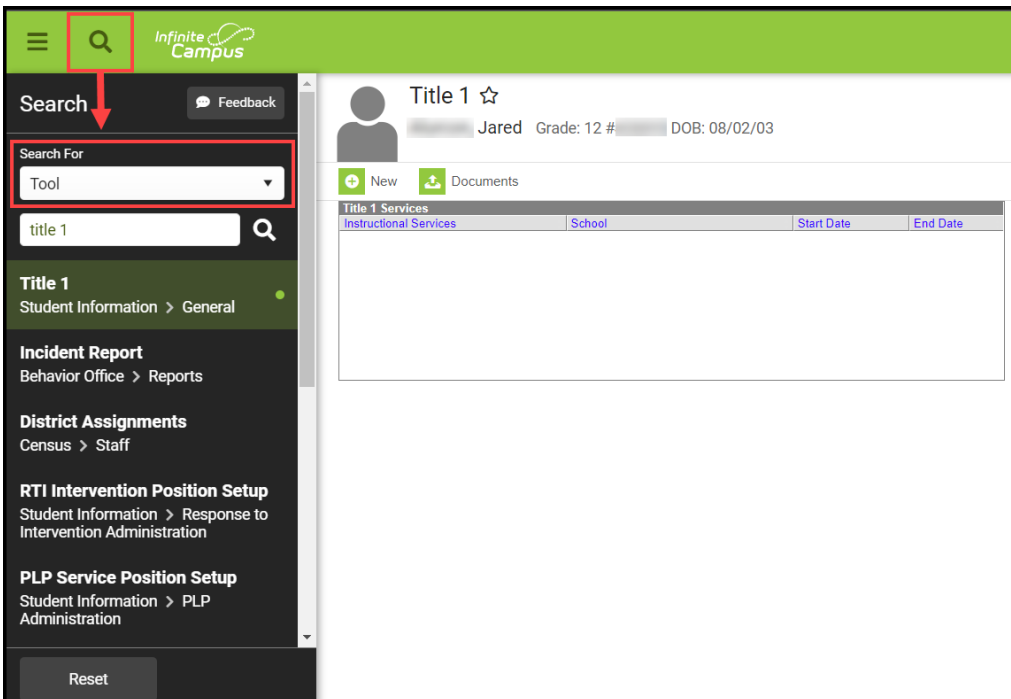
Infinite Campus

Search
Feedback

Search For
Tool

title 1

Title 1
Student Information > General

Incident Report
Behavior Office > Reports

District Assignments
Census > Staff

RTI Intervention Position Setup
Student Information > Response to Intervention Administration

PLP Service Position Setup
Student Information > PLP Administration

Reset

Title 1 ☆
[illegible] Jared Grade: 12 #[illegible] DOB: 08/02/03

New Documents

Title 1 Services

| Instructional Services | School | Start Date | End Date |
|---|---|---|---|